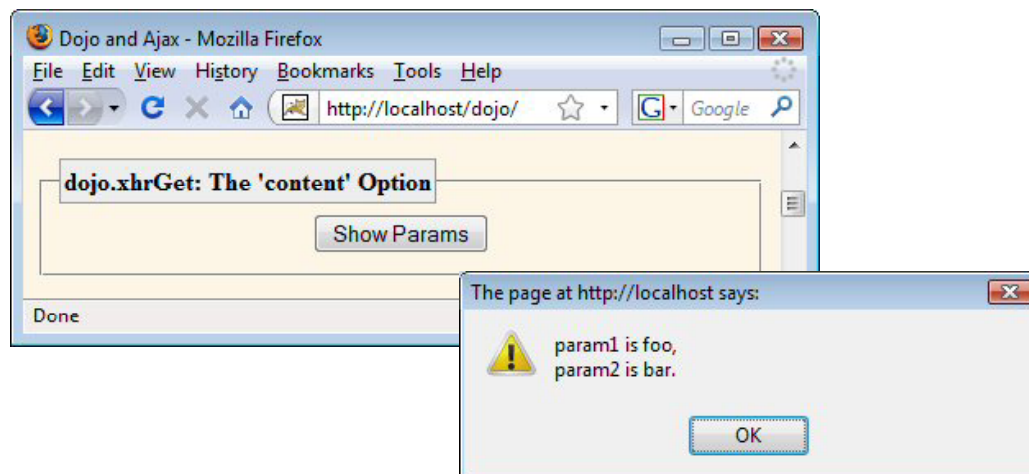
Dojo and Ajax - Mozilla Firefox

File Edit View History Bookmarks Tools Help

http://localhost/dojo/

Google

dojo.xhrGet: The 'content' Option

Show Params

Done

The page at http://localhost says:

param1 is foo,
param2 is bar.

OK